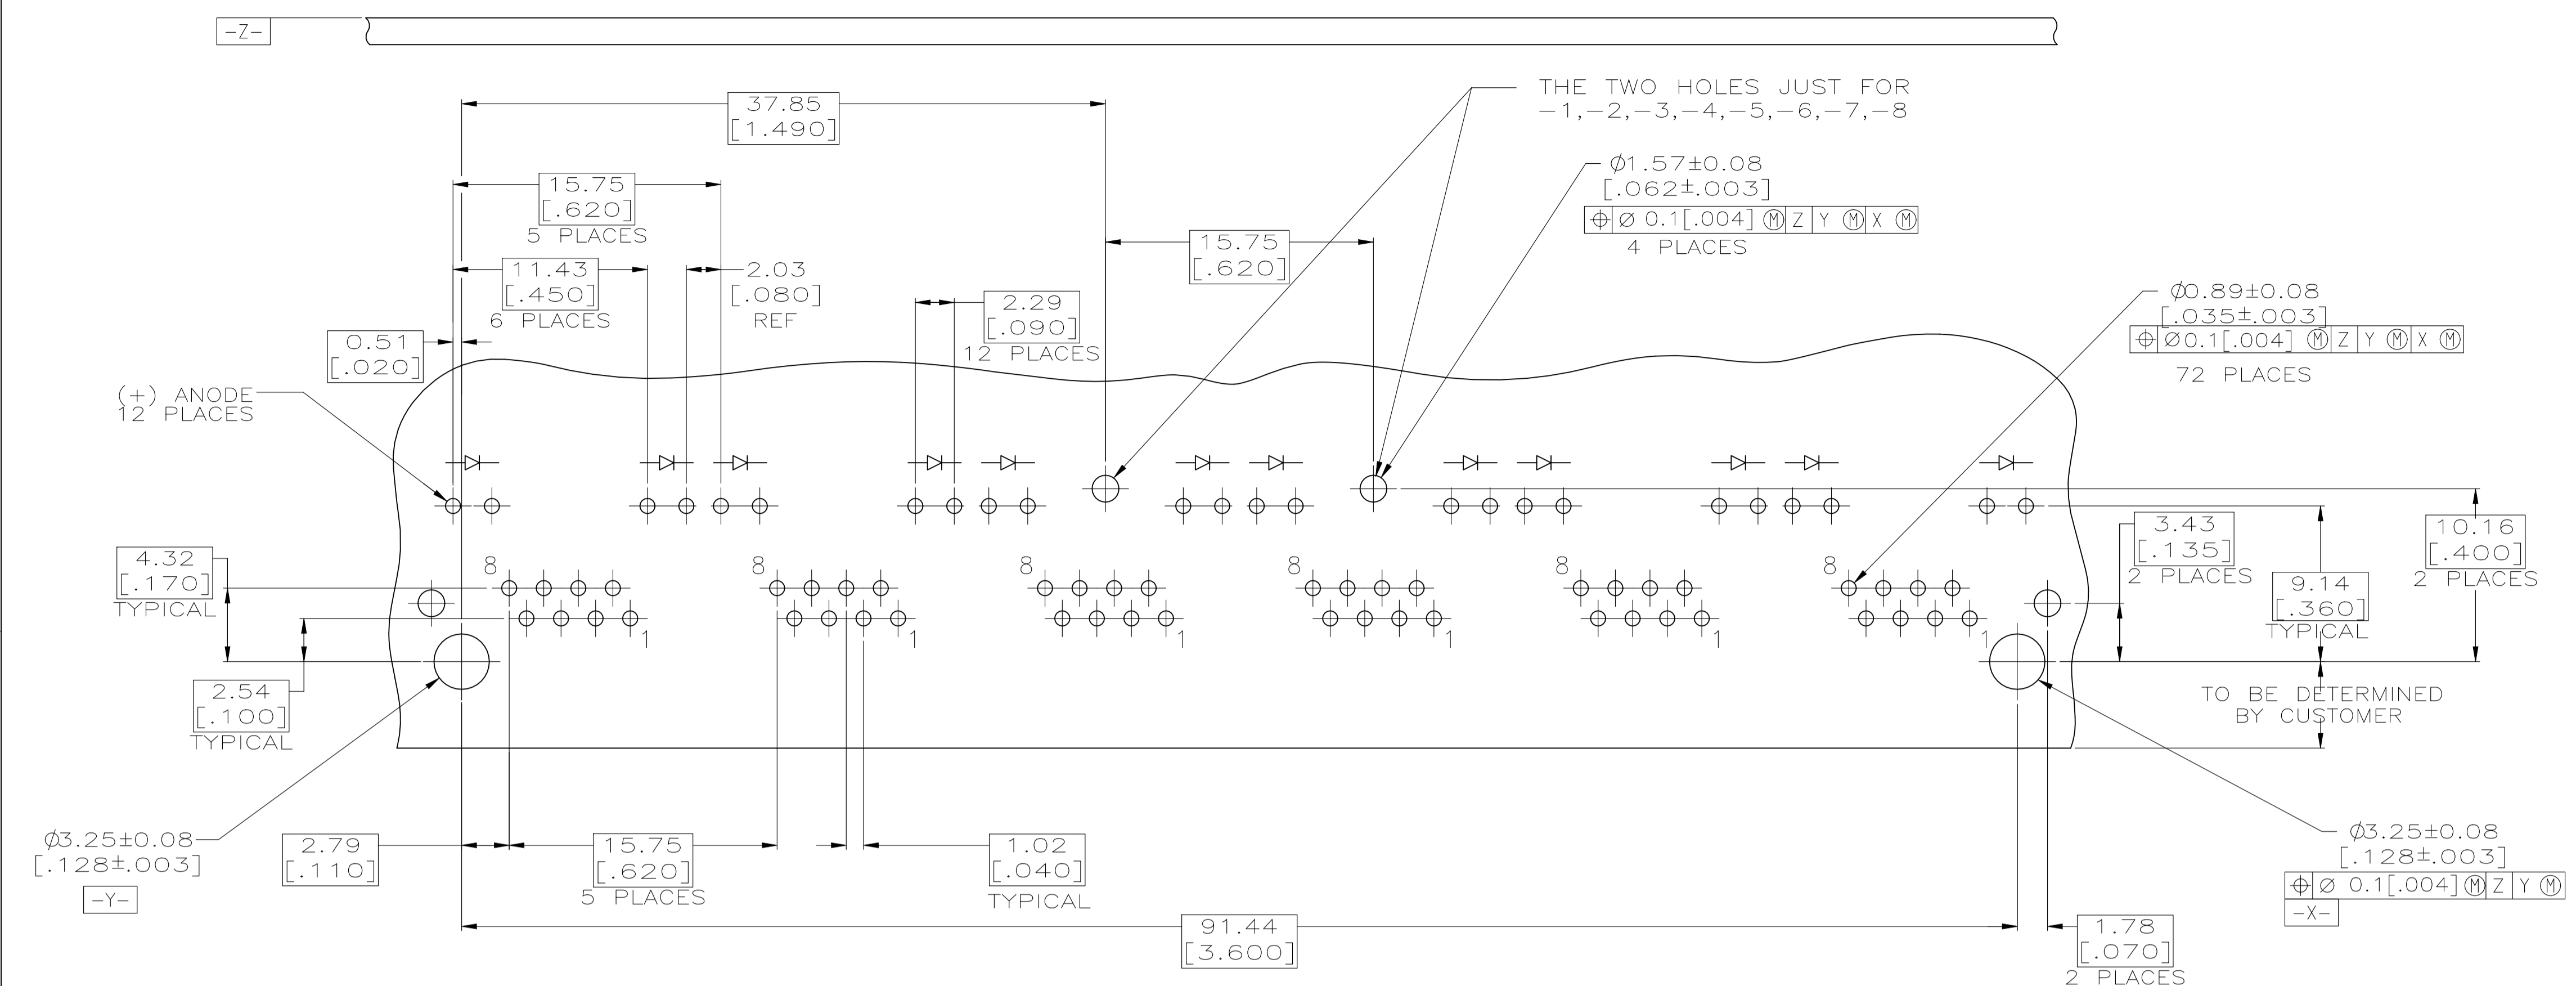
-Z-

37.85
[1.490]

THE TWO HOLES JUST FOR
−1,−2,−3,−4,−5,−6,−7,−8

15.75
[.620]
5 PLACES

$\phi$1.57±0.08
[.062±.003]
⊕ Ø 0.1[.004] Ⓜ Z Y Ⓜ X Ⓜ
4 PLACES

15.75
[.620]

11.43
[.450]
6 PLACES

2.03
[.080]
REF

2.29
[.090]
12 PLACES

$\phi$0.89±0.08
[.035±.003]
⊕ Ø0.1[.004] Ⓜ Z Y Ⓜ X Ⓜ
72 PLACES

0.51
[.020]

(+) ANODE
12 PLACES

8 8 8 8 8 8

1 1 1 1 1 1

4.32
[.170]
TYPICAL

3.43
[.135]
2 PLACES

9.14
[.360]
TYPICAL

10.16
[.400]
2 PLACES

2.54
[.100]
TYPICAL

TO BE DETERMINED
BY CUSTOMER

$\phi$3.25±0.08
[.128±.003]
-Y-

2.79
[.110]

15.75
[.620]
5 PLACES

1.02
[.040]
TYPICAL

$\phi$3.25±0.08
[.128±.003]
⊕ Ø 0.1[.004] Ⓜ Z Y Ⓜ
-X-

91.44
[3.600]

1.78
[.070]
2 PLACES